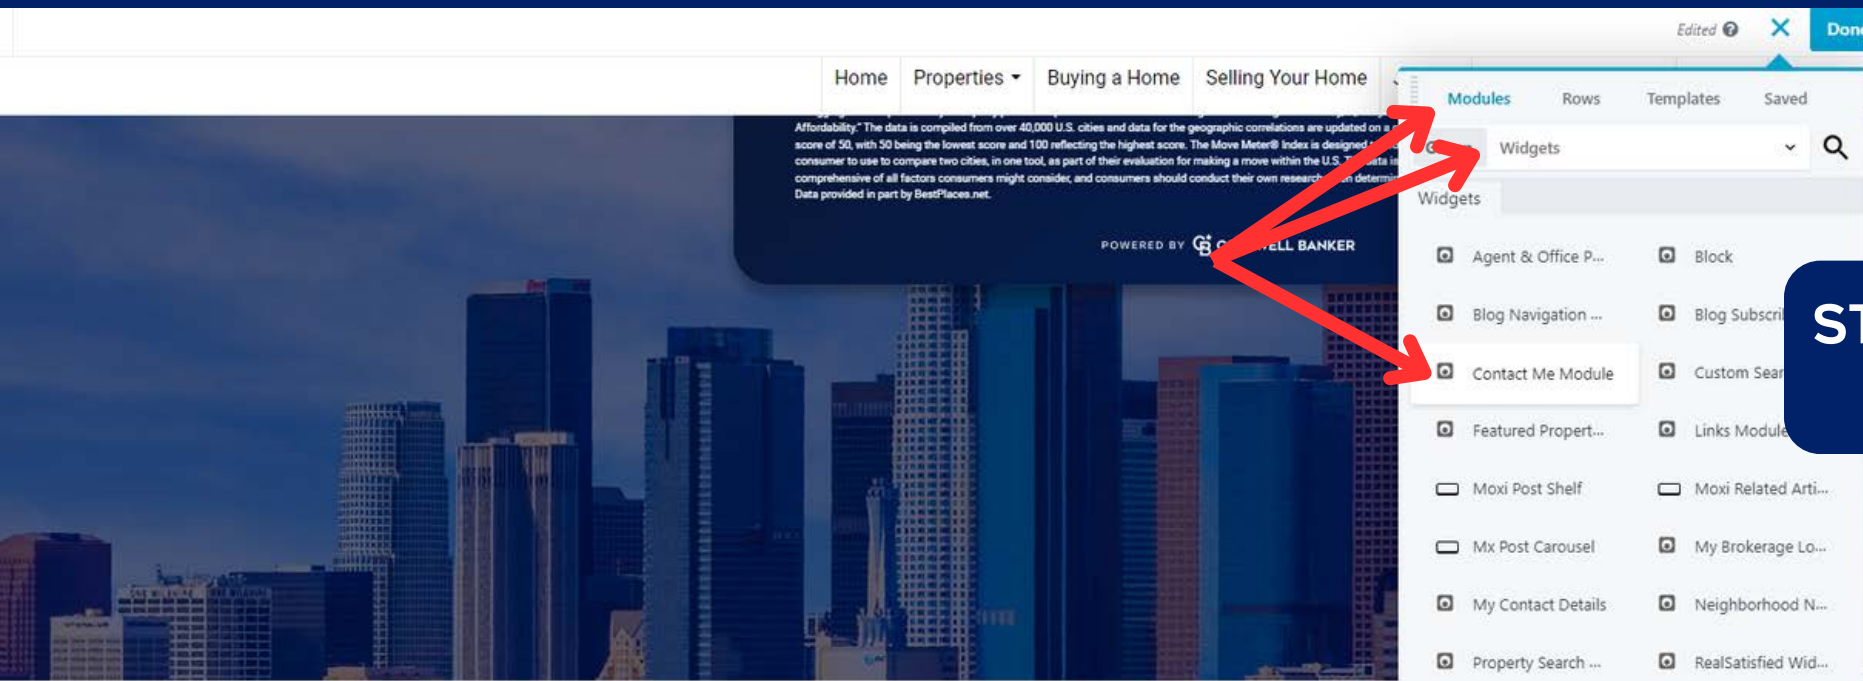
Edited

Done

Home Properties Buying a Home Selling Your Home

Affordability." The data is compiled from over 40,000 U.S. cities and data for the geographic correlations are updated on a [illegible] score of 50, with 50 being the lowest score and 100 reflecting the highest score. The Move Meter® Index is designed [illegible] consumer to use to compare two cities, in one tool, as part of their evaluation for making a move within the U.S. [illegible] comprehensive of all factors consumers might consider, and consumers should conduct their own research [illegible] Data provided in part by BestPlaces.net.

POWERED BY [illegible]ELL BANKER

Modules Rows Templates Saved

Widgets

Widgets

Agent & Office P...
Block
Blog Navigation ...
Blog Subscri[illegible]
Contact Me Module
Custom Sear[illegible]
Featured Propert...
Links Module
Moxi Post Shelf
Moxi Related Arti...
Mx Post Carousel
My Brokerage Lo...
My Contact Details
Neighborhood N...
Property Search ...
RealSatisfied Wid...

ST